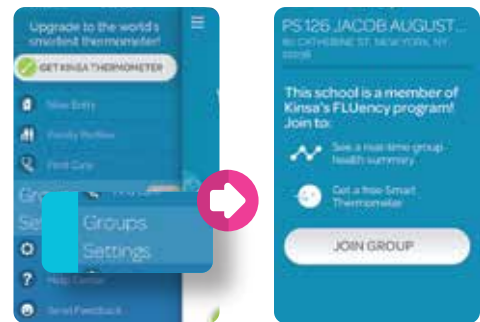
Upgrade to the world's smartest thermometer!

GET KINSA THERMOMETER

New Entry

Family Profiles

Find Care

Groups

Settings

Help Center

Send Feedback

PS 126 JACOB AUGUST...

80 CATHERINE ST, NEW YORK, NY 10038

This school is a member of Kinsa's FLUency program! Join to:

See a real-time group health summary

Get a free Smart Thermometer

JOIN GROUP